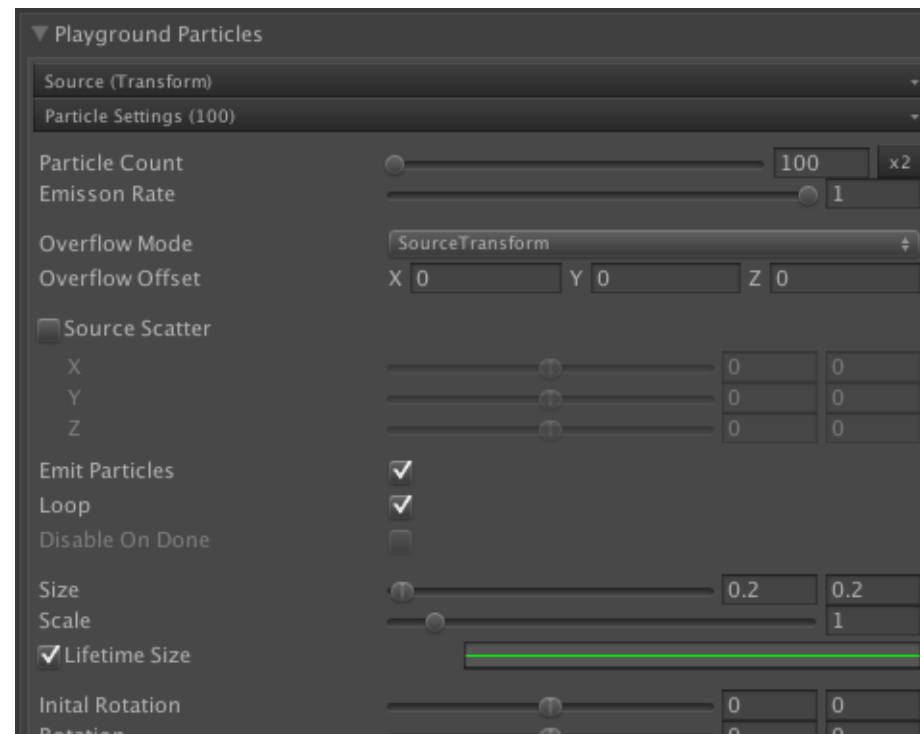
Playground Particles

Source (Transform)

Particle Settings (100)

Particle Count 100 x2
Emisson Rate 1

Overflow Mode SourceTransform
Overflow Offset X 0 Y 0 Z 0

Source Scatter
X 0 0
Y 0 0
Z 0 0

Emit Particles
Loop
Disable On Done

Size 0.2 0.2
Scale 1
Lifetime Size

Inital Rotation 0 0
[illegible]